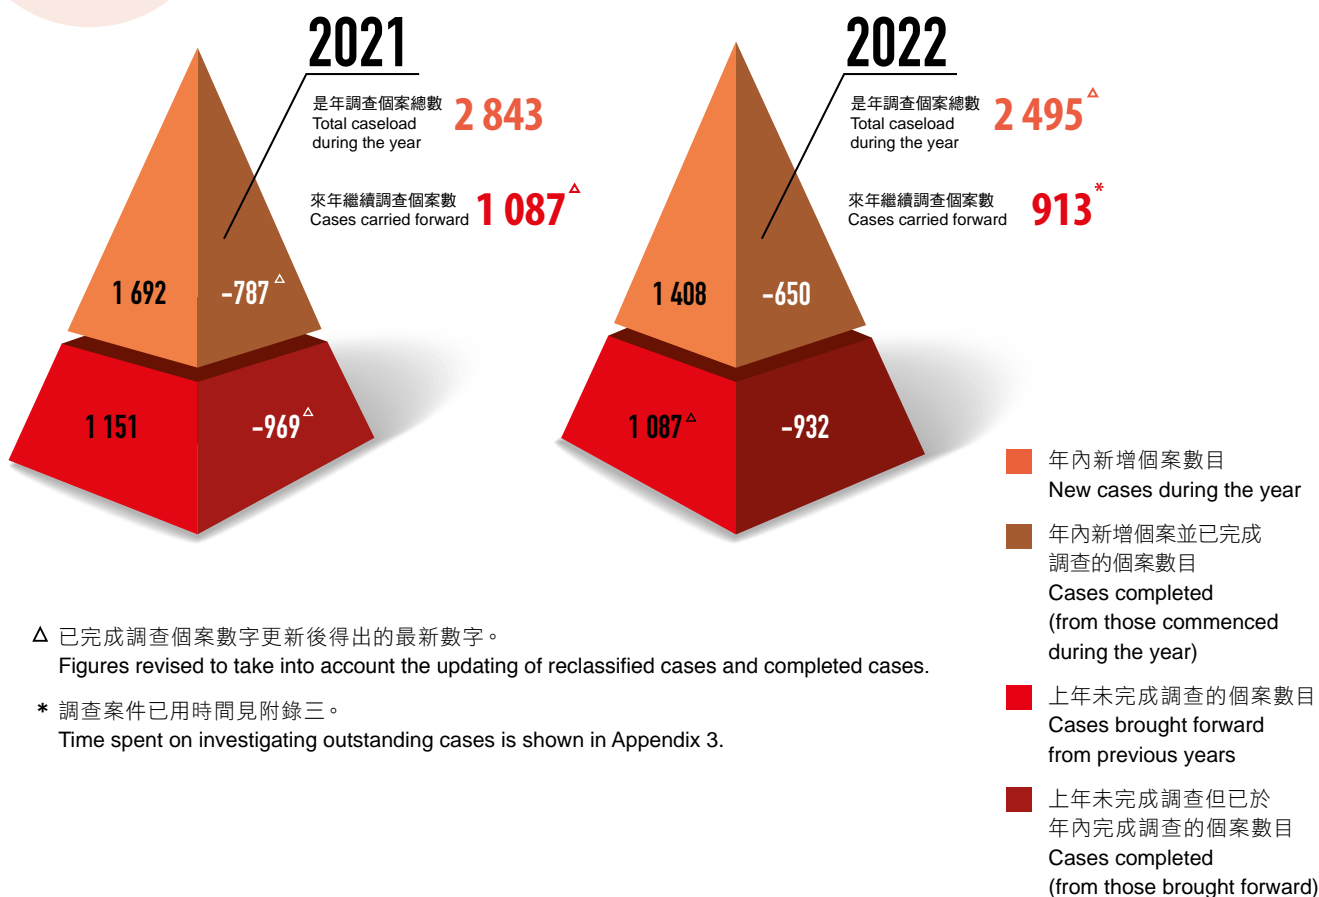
2021

是年調查個案總數
Total caseload during the year
2 843

來年繼續調查個案數
Cases carried forward
1 087△

1 692
-787△
1 151
-969△

2022

是年調查個案總數
Total caseload during the year
2 495△

來年繼續調查個案數
Cases carried forward
913*

1 408
-650
1 087△
-932

年內新增個案數目
New cases during the year

年內新增個案並已完成調查的個案數目
Cases completed (from those commenced during the year)

上年未完成調查的個案數目
Cases brought forward from previous years

上年未完成調查但已於年內完成調查的個案數目
Cases completed (from those brought forward)

△ 已完成調查個案數字更新後得出的最新數字。
Figures revised to take into account the updating of reclassified cases and completed cases.

* 調查案件已用時間見附錄三。
Time spent on investigating outstanding cases is shown in Appendix 3.